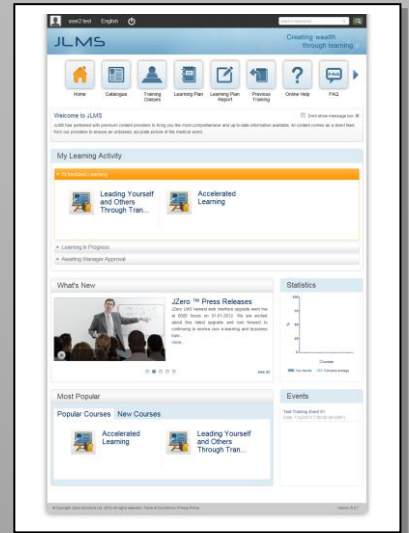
user2 test English

search resources

JLMS

Creating wealth through learning

Home Catalogues Training Classes Learning Plan Learning Plan Report Previous Training Online Help FAQ

Welcome to JLMS

Don't show message box

JLMS has partnered with premium content providers to bring you the most comprehensive and up-to-date information available. All content comes as a direct feed from our providers to ensure an unbiased, accurate picture of the medical world.

My Learning Activity

Scheduled Learning

Leading Yourself and Others Through Tran...

Accelerated Learning

Learning in Progress

Awaiting Manager Approval

What's New

JZero ™ Press Releases

JZero LMS newest web interface upgrade went live at 0500 hours on 01.01.2012. We are excited about this latest upgrade and look forward to continuing to service your e-learning and business train...

more...

see all

Statistics

Courses

You results Company average

Most Popular

Popular Courses New Courses

Accelerated Learning

Leading Yourself and Others Through Tran...

Events

Test Training Event 01

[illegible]

© Copyright JZero Solutions Ltd. 2012 All rights reserved | Terms & Conditions | Privacy Policy

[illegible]